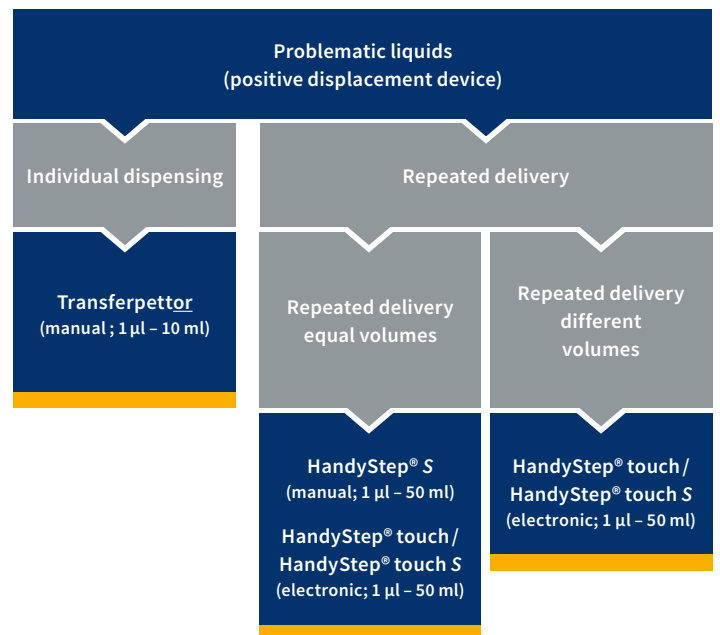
Problematic liquids
(positive displacement device)

Individual dispensing

Transferpettor
(manual ; 1 µl – 10 ml)

Repeated delivery

Repeated delivery
equal volumes

HandyStep® *S*
(manual; 1 µl – 50 ml)

HandyStep® touch /
HandyStep® touch *S*
(electronic; 1 µl – 50 ml)

Repeated delivery
different
volumes

HandyStep® touch /
HandyStep® touch *S*
(electronic; 1 µl – 50 ml)